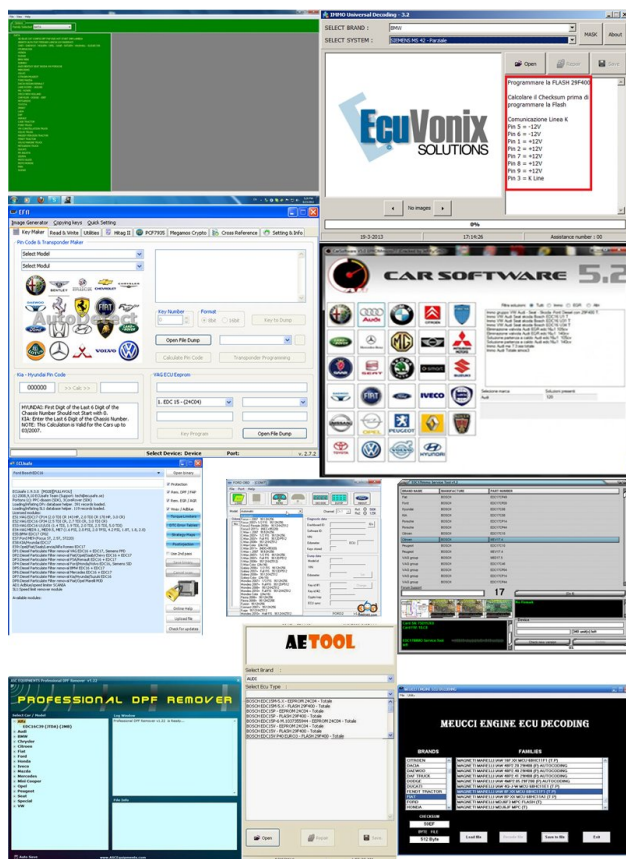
IMMO Universal Decoding - 3.2

SELECT BRAND : BMW

SELECT SYSTEM : SIEMENS MS 42 - Parziale

MASK

About

Open

Repair

Save

EcuVonix SOLUTIONS

Programmare la FLASH 29F400

Calcolare il Checksum prima di programmare la Flash

Comunicazione Linea K
Pin 5 = -12V
Pin 6 = -12V
Pin 1 = +12V
Pin 7 = +12V
Pin 8 = +12V
Pin 9 = +12V
Pin 3 = K Line

No images

0%

18-3-2013

17:14:26

Assistance number : 00

EFA

Image Generator | Copying keys | Quick Setting

Key Maker | Read & Write | Utilities | Nrag II | PCF7935 | Meganos Crypto | Cross Reference | Setting & Info

Pin Code & Transponder Maker

Select Model

Select Modul

Key Number

Format

Key to Dump

Open File Dump

Calculate Pin Code

Transponder Programming

Kia - Hyundai Pin Code

000000

<< Calc >>

HYUNDAI: First Digit of the Last 6 Digit of the Chassis Number Should not Start with 0.
KIA: Enter the Last 6 Digit of the Chassis Number.
NOTE: This Calculation is Valid for the Cars up to 03/2007.

VAG ECU Eeprom

1. EDC 15 - (24C04)

Key Program

Open File Dump

Select Device: Device

Port:

v. 2.7.2

CAR SOFTWARE 5.2

Selezione marca

Soluzioni presenti

Audi

Ford

IVECO

Open binary

Protection

Available modules:

Online Help

Upload file

Check for updates

AETOOL

Select Brand :

AUDI

Select Ecu Type :

BOSCH EDC15P+ - FLASH 29F400 - Totale

Open

Repair

Save

PROFESSIONAL DPF REMOVER

Select Car / Model

Log Window

Info Info

Audi

BMW

Chrysler

Citroen

Fiat

Ford

Honda

Iveco

Mazda

Mercedes

Mini Cooper

Opel

Peugeot

Seat

Special

VW

MEUCCI ENGINE ECU DECODING

BRANDS

FAMILIES

CITROEN

DACIA

DAEWOO

DAF TRUCK

DODGE

DUCATI

FERRET TRACTOR

FIAT

FORD

HONDA

CHECKSUM

512 Byte

Load file

Save to file

Exit

17

Device